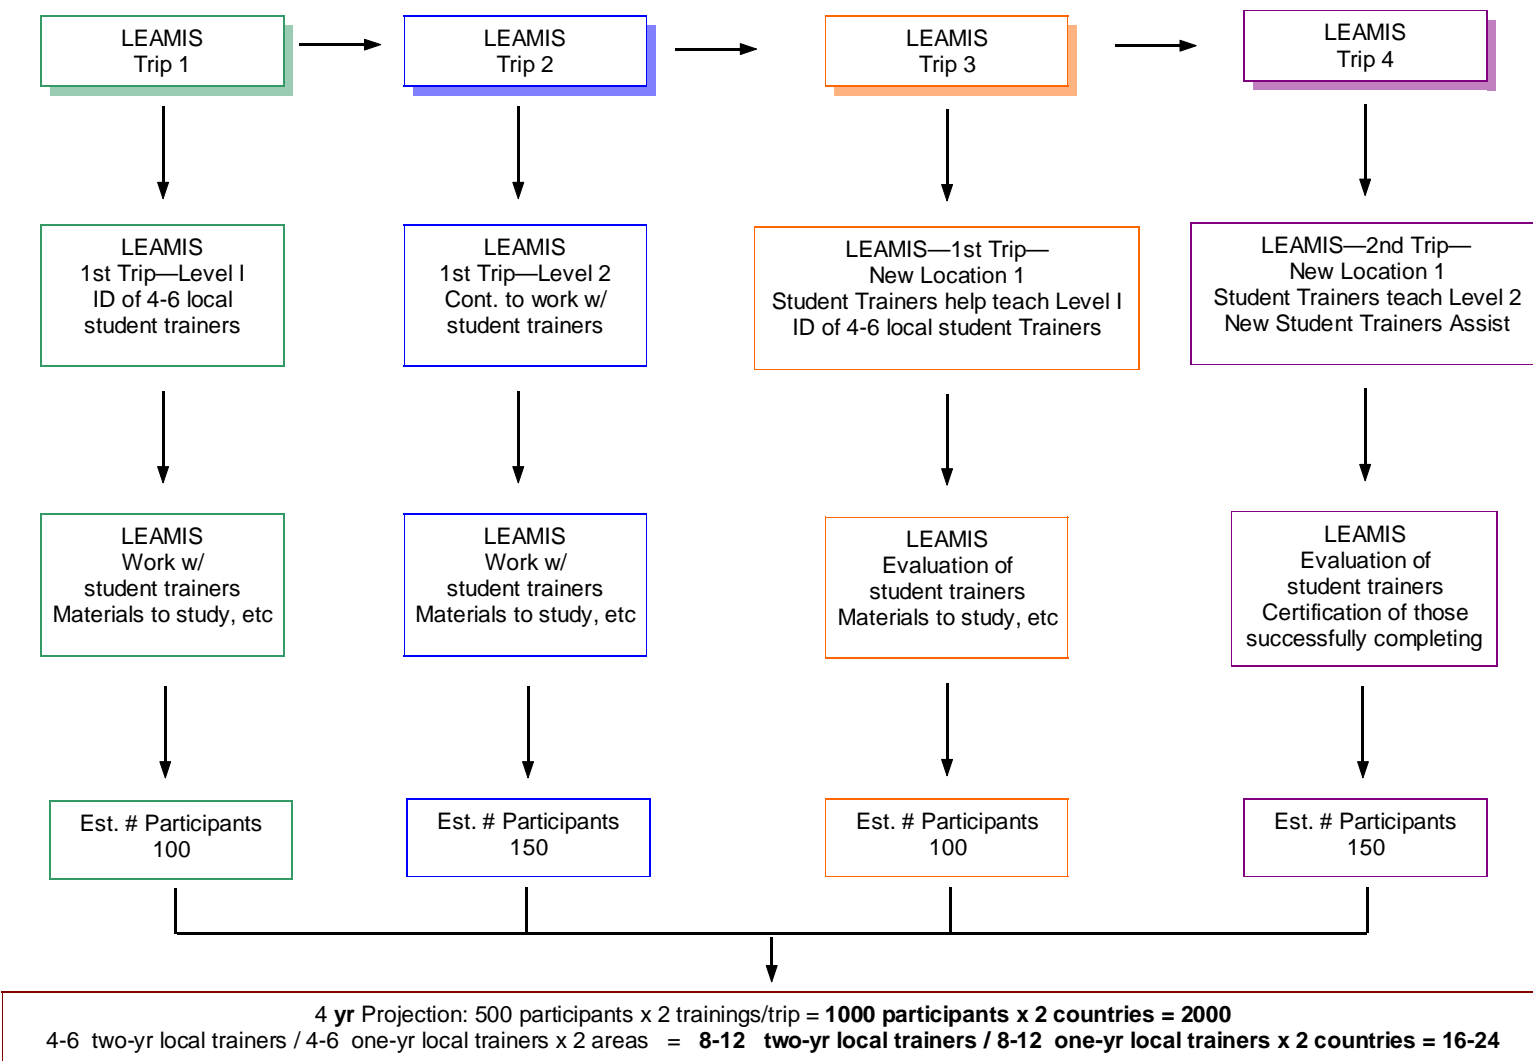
LEAMIS
Trip 1

LEAMIS
Trip 2

LEAMIS
Trip 3

LEAMIS
Trip 4

LEAMIS
1st Trip—Level I
ID of 4-6 local
student trainers

LEAMIS
1st Trip—Level 2
Cont. to work w/
student trainers

LEAMIS—1st Trip—
New Location 1
Student Trainers help teach Level I
ID of 4-6 local student Trainers

LEAMIS—2nd Trip—
New Location 1
Student Trainers teach Level 2
New Student Trainers Assist

LEAMIS
Work w/
student trainers
Materials to study, etc

LEAMIS
Work w/
student trainers
Materials to study, etc

LEAMIS
Evaluation of
student trainers
Materials to study, etc

LEAMIS
Evaluation of
student trainers
Certification of those
successfully completing

Est. # Participants
100

Est. # Participants
150

Est. # Participants
100

Est. # Participants
150

4 **yr** Projection: 500 participants x 2 trainings/trip = **1000 participants x 2 countries = 2000**
4-6 two-yr local trainers / 4-6 one-yr local trainers x 2 areas = **8-12 two-yr local trainers / 8-12 one-yr local trainers x 2 countries = 16-24**